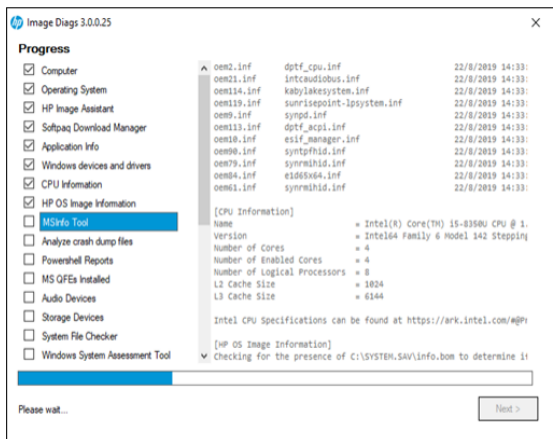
Image Diags 3.0.0.25

Progress

Computer
Operating System
HP Image Assistant
Softpaq Download Manager
Application Info
Windows devices and drivers
CPU Information
HP OS Image Information
MSInfo Tool
Analyze crash dump files
Powershell Reports
MS QFEs Installed
Audio Devices
Storage Devices
System File Checker
Windows System Assessment Tool

oem2.inf dptf_cpu.inf 22/8/2019 14:33
oem21.inf intcaudiobus.inf 22/8/2019 14:33
oem114.inf kabylakesystem.inf 22/8/2019 14:33
oem119.inf sunrisepoint-lpsystem.inf 22/8/2019 14:33
oem9.inf synpd.inf 22/8/2019 14:33
oem113.inf dptf_acpi.inf 22/8/2019 14:33
oem10.inf esif_manager.inf 22/8/2019 14:33
oem90.inf syntpfhid.inf 22/8/2019 14:33
oem79.inf synrmihid.inf 22/8/2019 14:33
oem84.inf e1d65x64.inf 22/8/2019 14:33
oem61.inf synrmihid.inf 22/8/2019 14:33

[CPU Information]
Name = Intel(R) Core(TM) i5-8350U CPU @ 1.
Version = Intel64 Family 6 Model 142 Stepping
Number of Cores = 4
Number of Enabled Cores = 4
Number of Logical Processors = 8
L2 Cache Size = 1024
L3 Cache Size = 6144

Intel CPU Specifications can be found at https://ark.intel.com/#@P

[HP OS Image Information]
Checking for the presence of C:\SYSTEM.SAV\info.bom to determine i

Please wait...

Next >